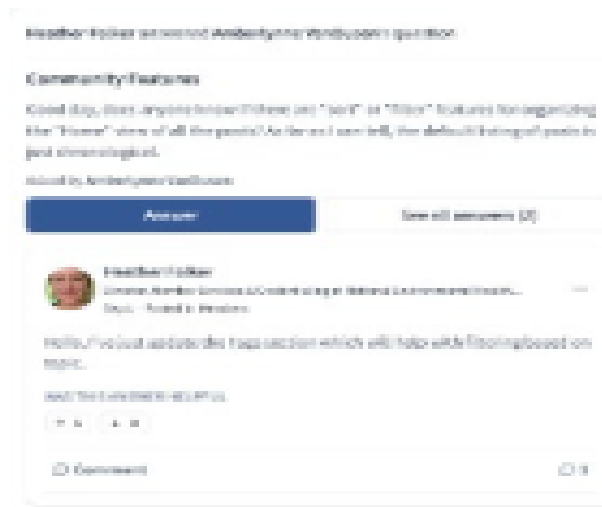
Heather Folker answered AmberLynne VanBuuren question

Community Features

Good day, does anyone know if there are "sort" or "filter" features for organizing the "Home" view of all the posts? As far as I can tell, the default listing of posts is just chronological.

Asked by AmberLynne VanBuuren

Answer

See all answers (2)

Heather Folker

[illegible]

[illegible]

Hello, I've just updated the Tags section which will help with filtering based on topic.

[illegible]

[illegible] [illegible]

Comment

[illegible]